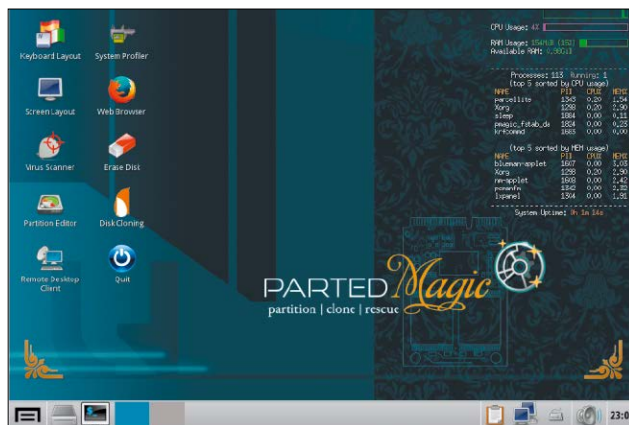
Keyboard Layout
System Profiler
Screen Layout
Web Browser
Virus Scanner
Erase Disk
Partition Editor
Disk Cloning
Remote Desktop Client
Quit

CPU Usage: 4%
RAM Usage: 154MiB (15%)
Available RAM: 6.90GiB

Processes: 113 Running: 1
(top 5 sorted by CPU usage)

| NAME | PID | CPU% | MEM% |
|---|---|---|---|
| parcellite | 1343 | 0.20 | 1.54 |
| Xorg | 1298 | 0.20 | 2.90 |
| sleep | 1884 | 0.00 | 0.11 |
| pmagic_fstab_da | 1824 | 0.00 | 0.23 |
| kr4conmd | 1665 | 0.00 | 0.00 |

(top 5 sorted by MEM usage)

| NAME | PID | CPU% | MEM% |
|---|---|---|---|
| blueman-applet | 1607 | 0.00 | 3.05 |
| Xorg | 1298 | 0.20 | 2.90 |
| nm-applet | 1608 | 0.00 | 2.42 |
| pcmanfm | 1342 | 0.00 | 2.33 |
| lxpanel | 1304 | 0.00 | 1.91 |

System Uptime: 0h 1m 14s

PARTED Magic
partition | clone | rescue

23:0